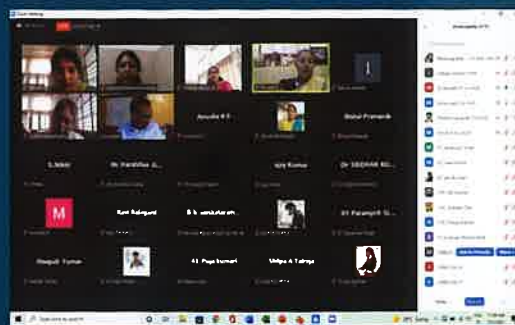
Zoom Meeting

Anusha K S

Bishal Pramanik

S. Mani

Dr. Harshika

Jay Kumar

Dr SEKHAR

M

Ravi Babu

S. N. ramakrishna

Ds Paramjit Si

Deepak Kumar

Dr. Puja kumari

Vidya A Taleya

Participants (47)

Search or search

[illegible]